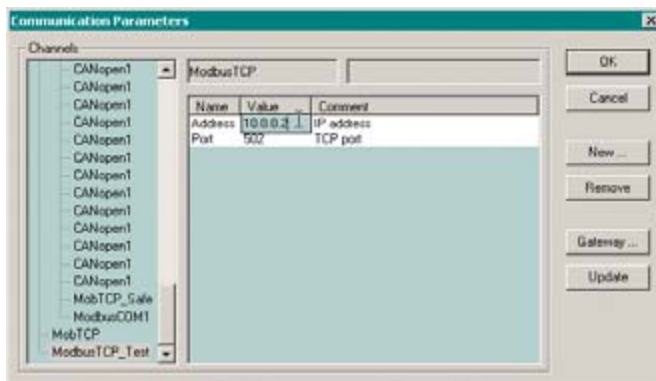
Communication Parameters

Channels

CANopen1
CANopen1
CANopen1
CANopen1
CANopen1
CANopen1
CANopen1
CANopen1
CANopen1
CANopen1
CANopen1
CANopen1
CANopen1
MobTCP_Sale
ModbusCOM1
MobTCP
ModbusTCP_Test

ModbusTCP

| Name | Value | Comment |
|---|---|---|
| Address | 10.0.0.2 | IP address |
| Port | 502 | TCP port |

OK
Cancel
New ...
Remove
Gateway ...
Update